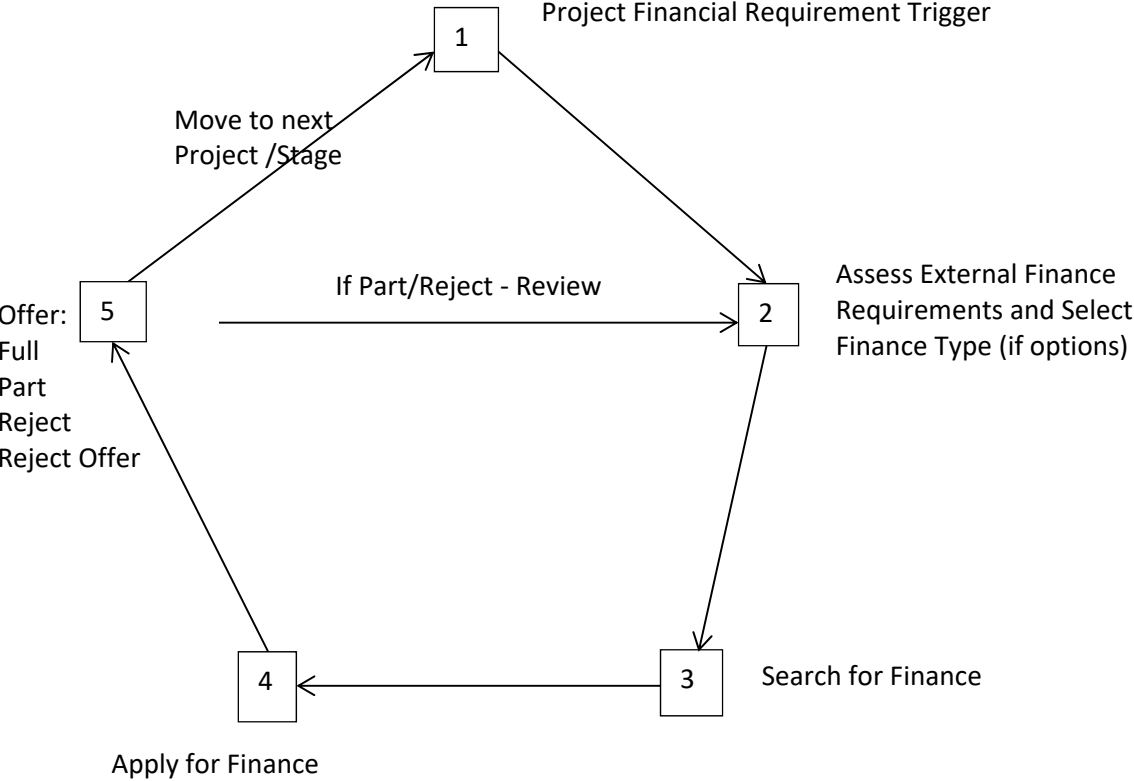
1

Project Financial Requirement Trigger

Move to next Project /Stage

Offer:
Full
Part
Reject
Reject Offer

5

If Part/Reject - Review

2

Assess External Finance Requirements and Select Finance Type (if options)

3

Search for Finance

4

Apply for Finance